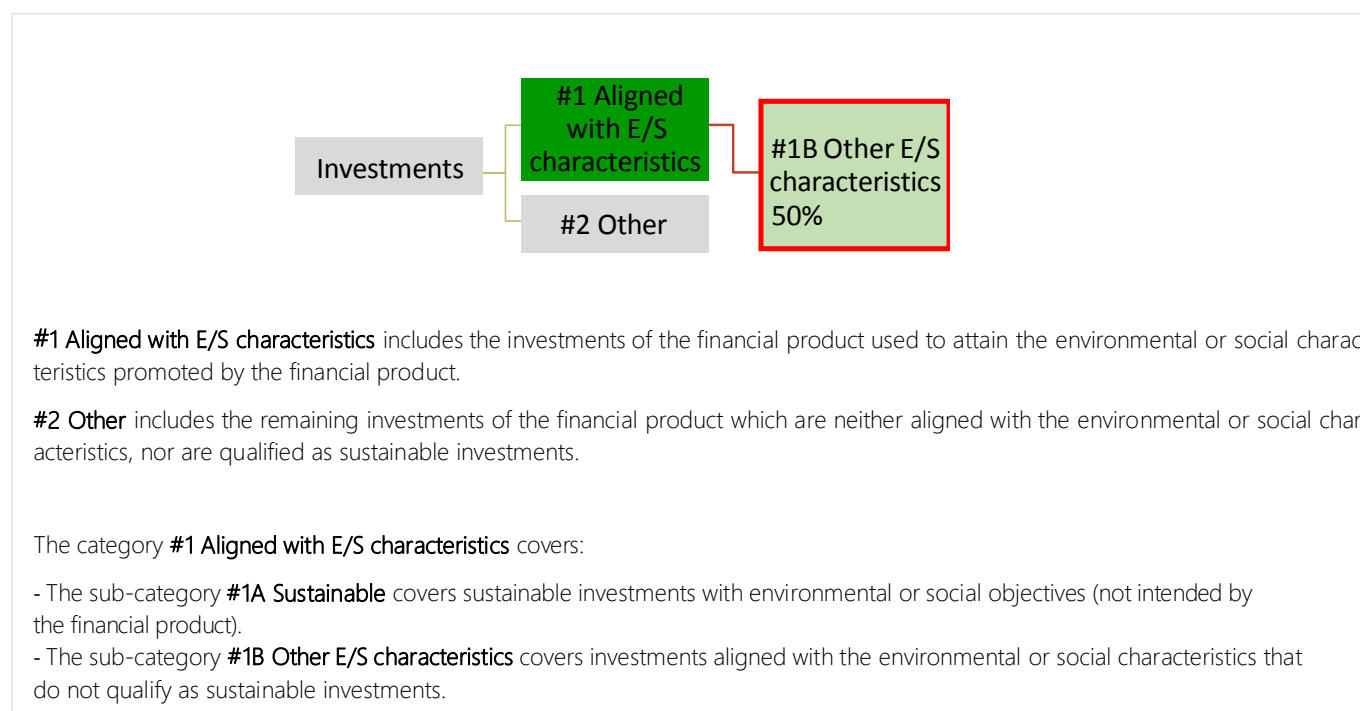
Investments

#1 Aligned with E/S characteristics

#2 Other

#1B Other E/S characteristics 50%

#1 Aligned with E/S characteristics includes the investments of the financial product used to attain the environmental or social charac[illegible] teristics promoted by the financial product.

#2 Other includes the remaining investments of the financial product which are neither aligned with the environmental or social char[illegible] acteristics, nor are qualified as sustainable investments.

The category #1 Aligned with E/S characteristics covers:

- The sub-category #1A Sustainable covers sustainable investments with environmental or social objectives (not intended by the financial product).
- The sub-category #1B Other E/S characteristics covers investments aligned with the environmental or social characteristics that do not qualify as sustainable investments.